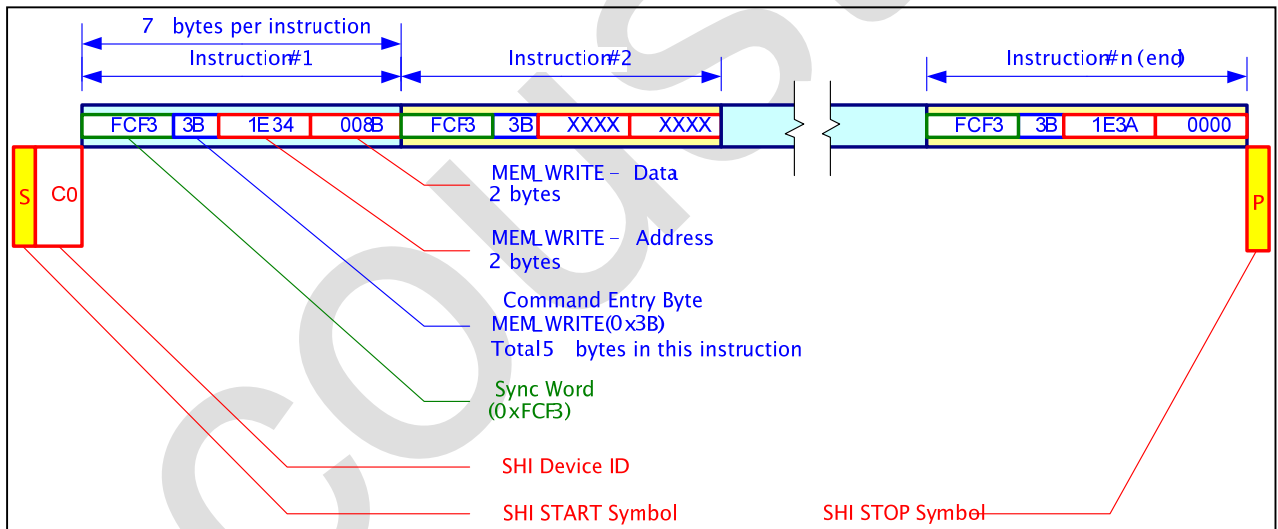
7 bytes per instruction

Instruction#1

Instruction#2

Instruction#n (end)

FCF3 3B 1E34 008B FCF3 3B XXXX XXXX FCF3 3B 1E3A 0000

S C0

P

MEM_WRITE - Data
2 bytes

MEM_WRITE - Address
2 bytes

Command Entry Byte
MEM_WRITE(0x3B)
Total 5 bytes in this instruction

Sync Word
(0xFCF3)

SHI Device ID

SHI START Symbol

SHI STOP Symbol

Co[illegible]